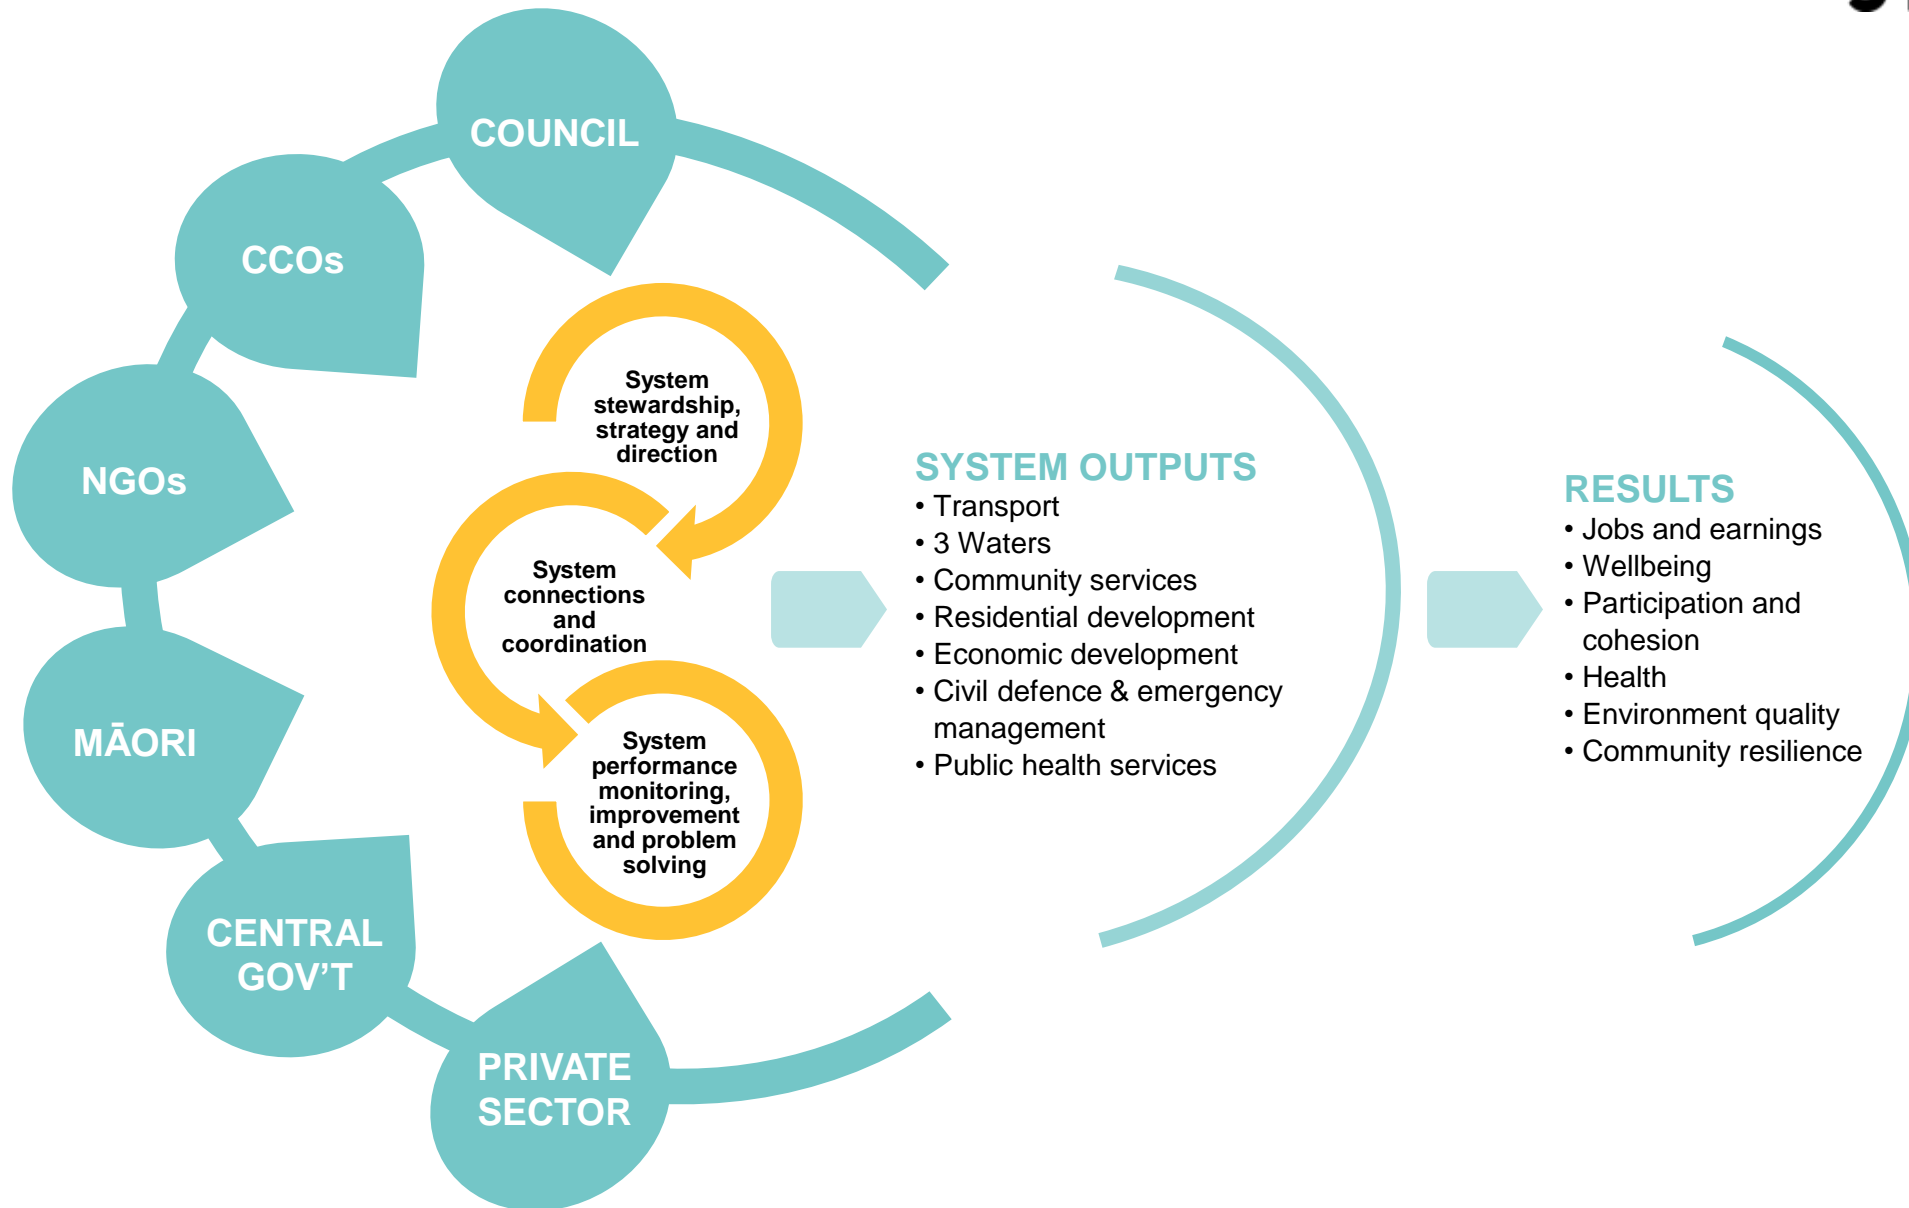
COUNCIL

CCOs

NGOs

MĀORI

CENTRAL GOV'T

PRIVATE SECTOR

System stewardship, strategy and direction

System connections and coordination

System performance monitoring, improvement and problem solving

SYSTEM OUTPUTS
• Transport
• 3 Waters
• Community services
• Residential development
• Economic development
• Civil defence & emergency management
• Public health services

RESULTS
• Jobs and earnings
• Wellbeing
• Participation and cohesion
• Health
• Environment quality
• Community resilience